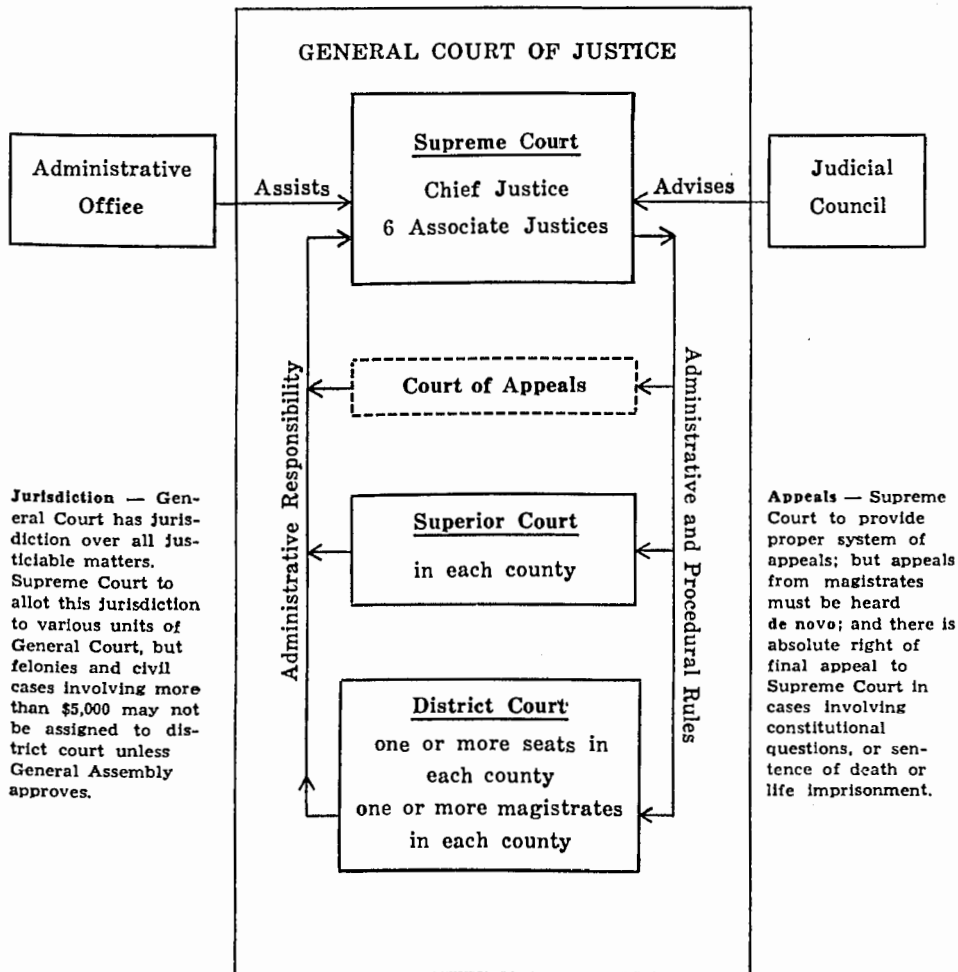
GENERAL COURT OF JUSTICE

Administrative Offiee

Assists

Supreme Court

Chief Justice

6 Associate Justices

Advises

Judicial Council

Administrative Responsibility

Court of Appeals

Administrative and Procedural Rules

Superior Court

in each county

District Court

one or more seats in each county

one or more magistrates in each county

Jurisdiction — General Court has jurisdiction over all justiciable matters. Supreme Court to allot this jurisdiction to various units of General Court, but felonies and civil cases involving more than $5,000 may not be assigned to district court unless General Assembly approves.

Appeals — Supreme Court to provide proper system of appeals; but appeals from magistrates must be heard de novo; and there is absolute right of final appeal to Supreme Court in cases involving constitutional questions, or sentence of death or life imprisonment.